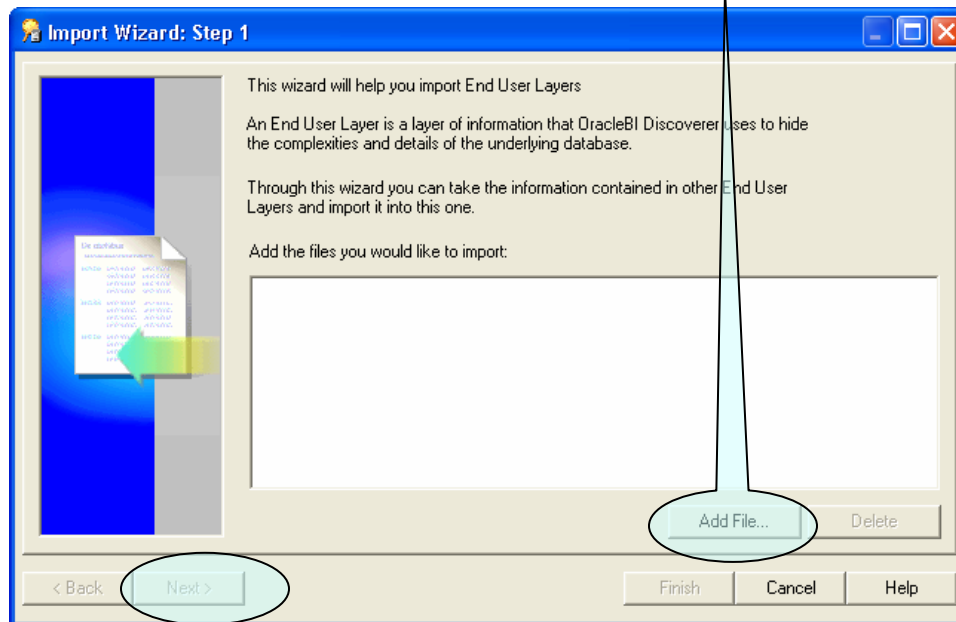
Import Wizard: Step 1

This wizard will help you import End User Layers

An End User Layer is a layer of information that OracleBI Discoverer uses to hide the complexities and details of the underlying database.

Through this wizard you can take the information contained in other End User Layers and import it into this one.

Add the files you would like to import:

Add File...

Delete

< Back

Next >

Finish

Cancel

Help